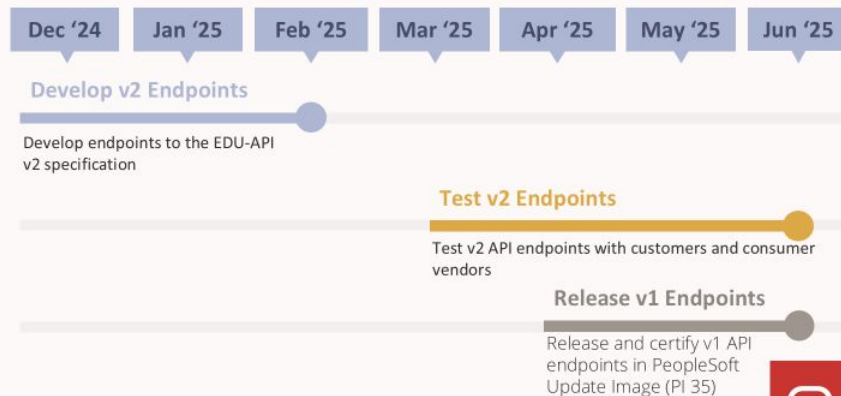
Dec '24 Jan '25 Feb '25 Mar '25 Apr '25 May '25 Jun '25

Develop v2 Endpoints

Develop endpoints to the EDU-API v2 specification

Test v2 Endpoints

Test v2 API endpoints with customers and consumer vendors

Release v1 Endpoints

Release and certify v1 API endpoints in PeopleSoft Update Image (PI 35)